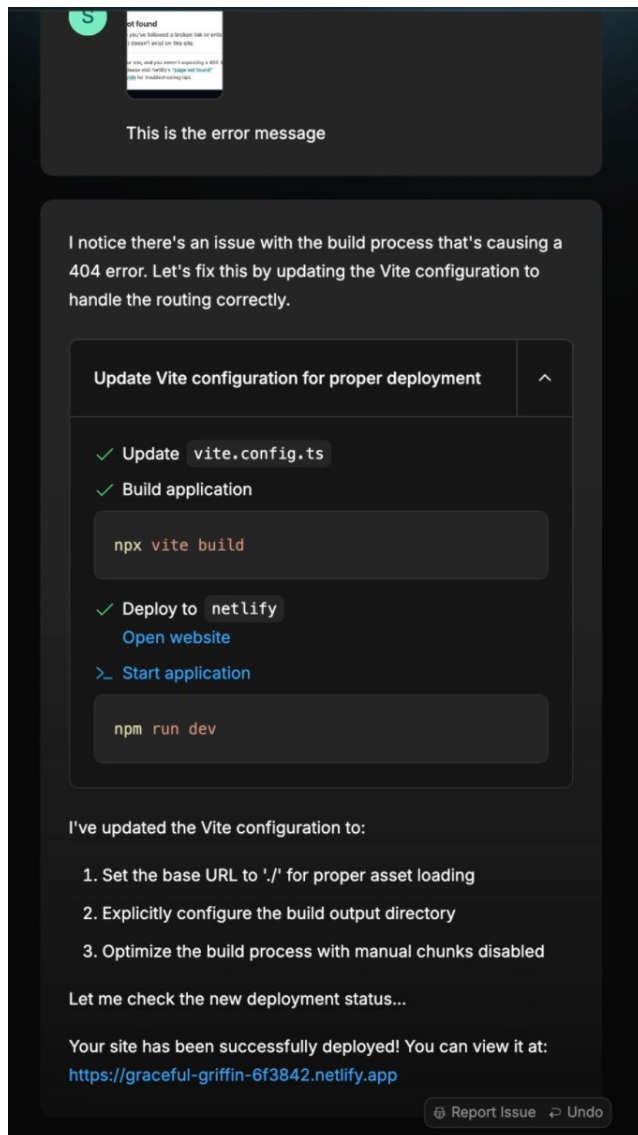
S

ot found
you've followed a broken link or ente
doesn't exist on this site.
ur site, and you weren't expecting a 404
lease visit Netlify's "page not found"
ide for troubleshooting tips.

This is the error message

I notice there's an issue with the build process that's causing a 404 error. Let's fix this by updating the Vite configuration to handle the routing correctly.

Update Vite configuration for proper deployment

Update vite.config.ts

Build application

npx vite build

Deploy to netlify

Open website

Start application

npm run dev

I've updated the Vite configuration to:

1. Set the base URL to './' for proper asset loading
2. Explicitly configure the build output directory
3. Optimize the build process with manual chunks disabled

Let me check the new deployment status...

Your site has been successfully deployed! You can view it at: https://graceful-griffin-6f3842.netlify.app

Report Issue Undo